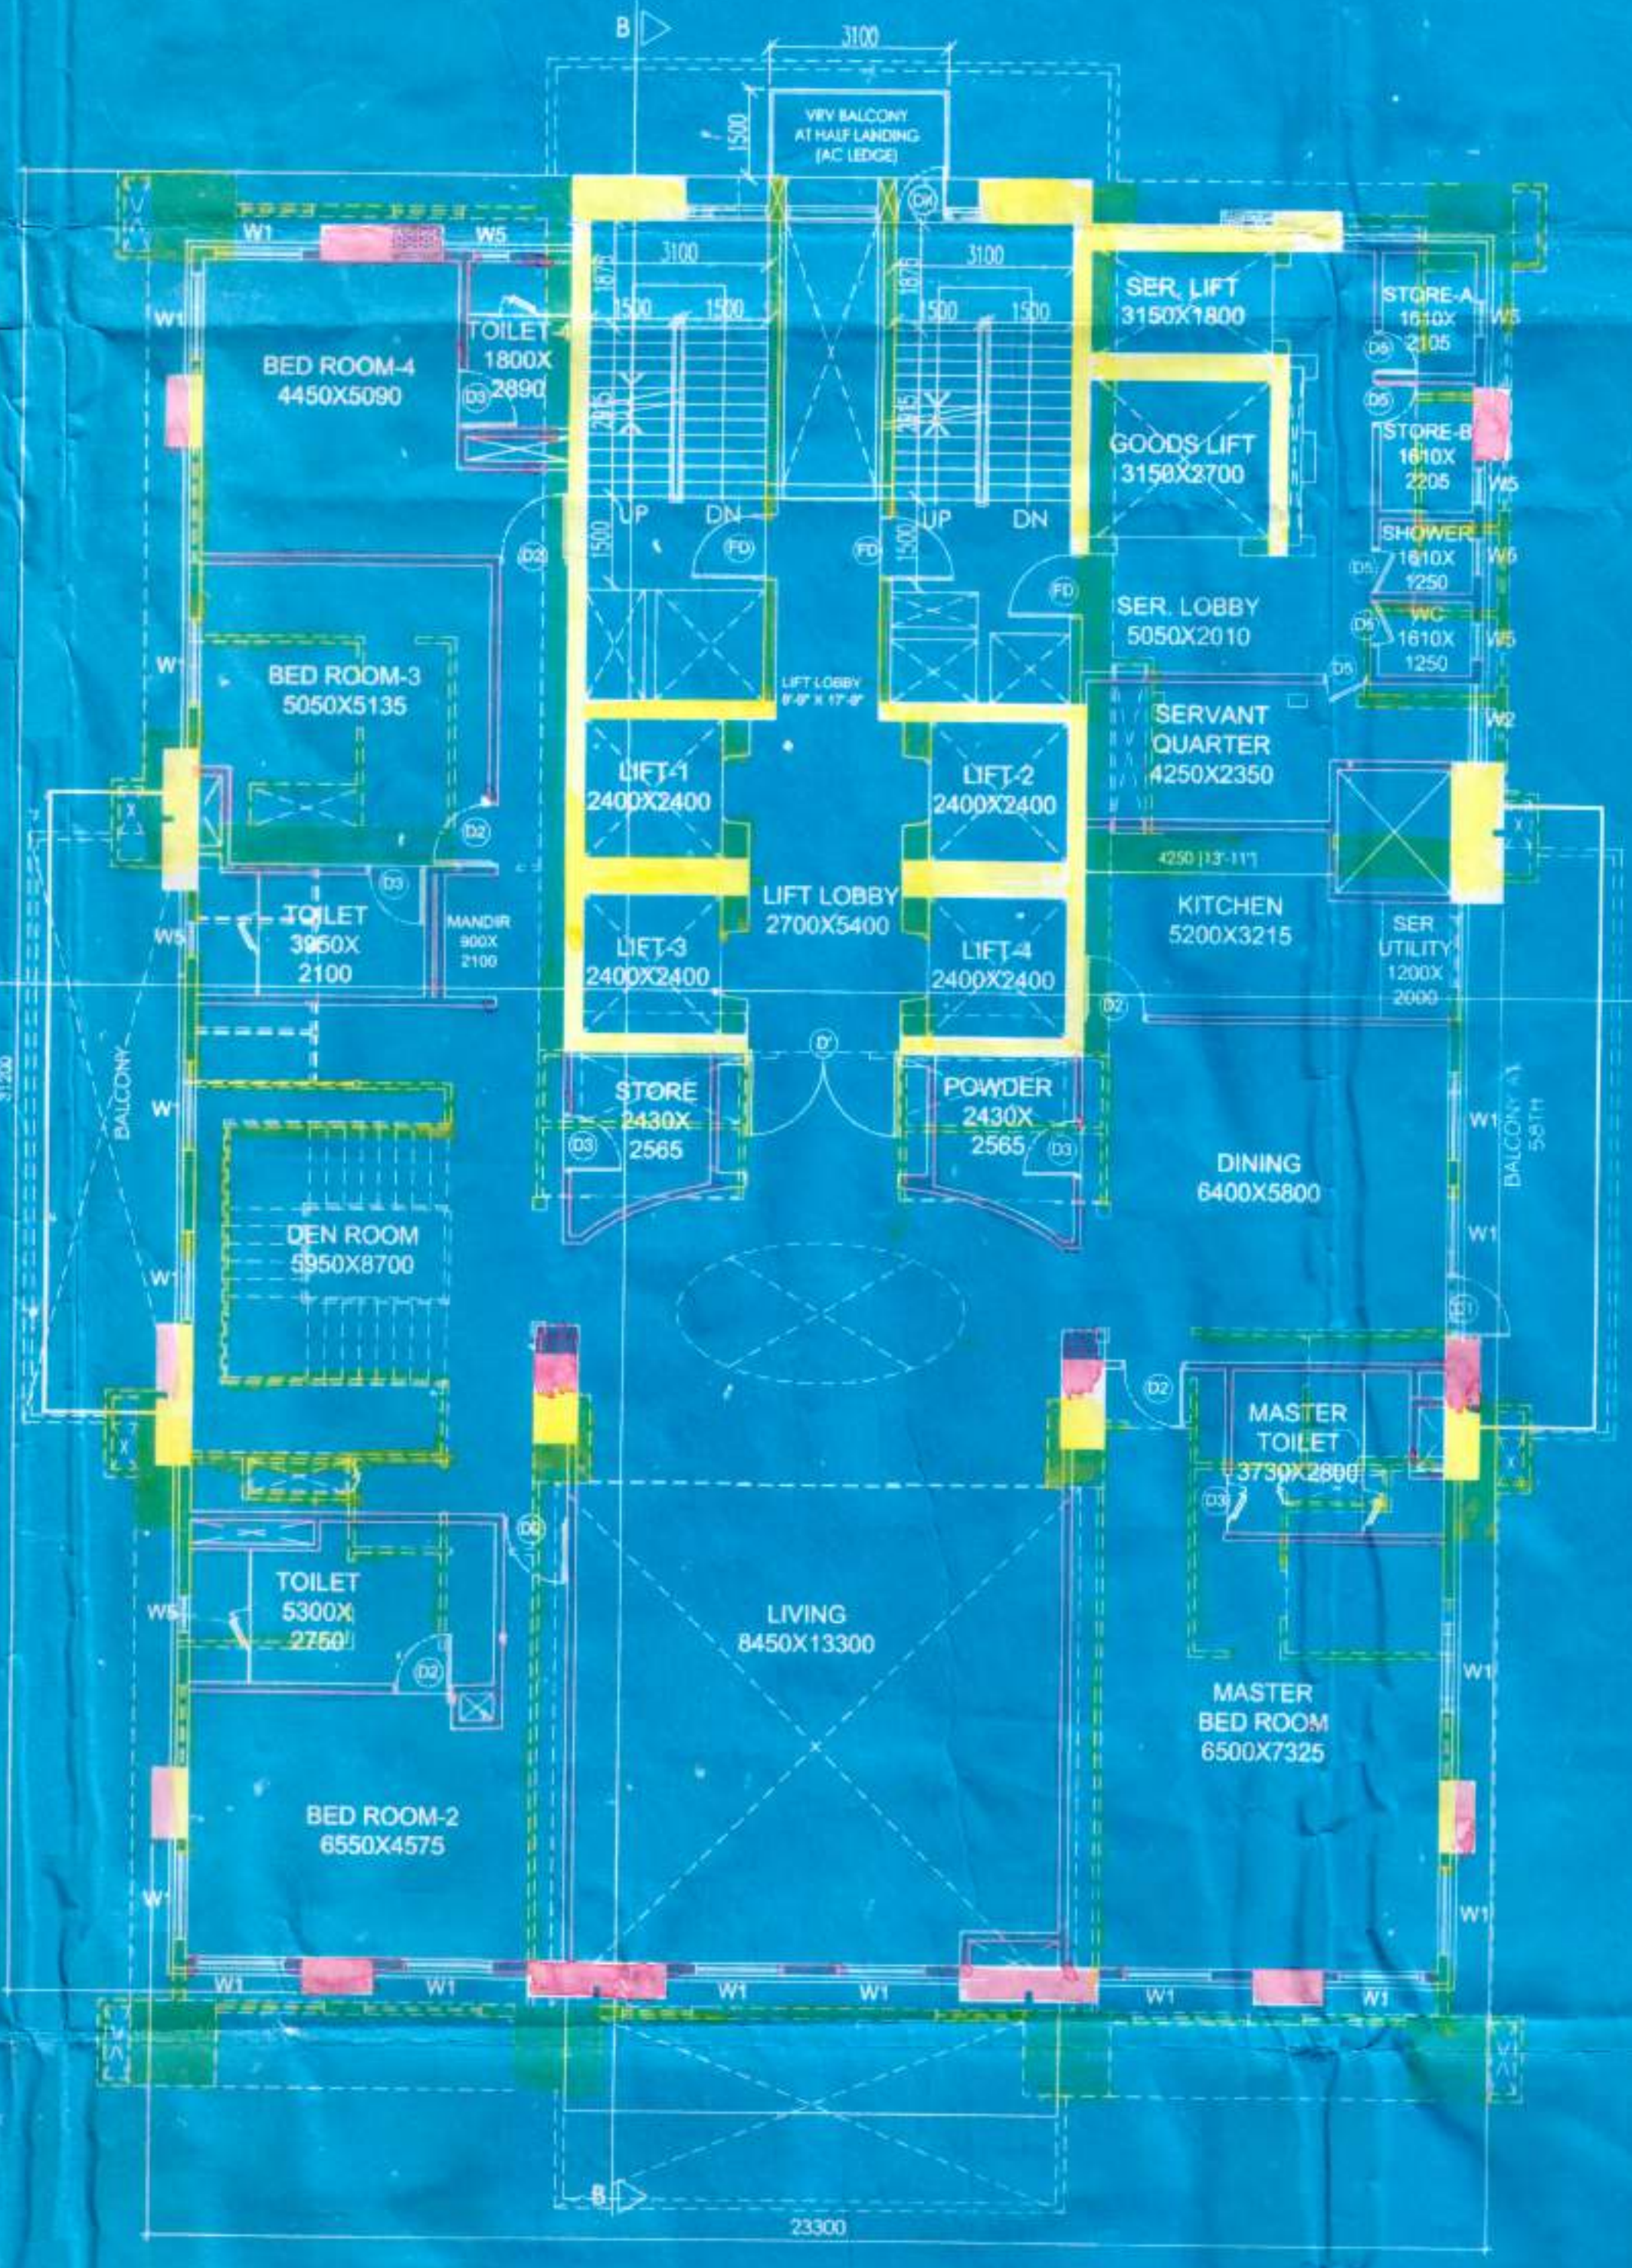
B
3100
VRV BALCONY
AT HALF LANDING
(AC LEDGE)
1500
W1
W5
3100
3100
1875
1875
1500
1500
1500
1500
SER. LIFT
3150X1800
STORE-A
1610X
2105
W5
D5
W1
TOILET
1800X
2890
D3
BED ROOM-4
4450X5090
D5
STORE-B
1610X
2205
W5
GOODS LIFT
3150X2700
UP
DN
UP
DN
FD
FD
D2
1500
1500
SHOWER
1610X
1250
W5
D5
FD
SER. LOBBY
5050X2010
WC
1610X
1250
W5
D5
D5
W1
BED ROOM-3
5050X5135
LIFT LOBBY
8'-0" X 17'-0"
SERVANT
QUARTER
4250X2350
W2
LIFT-1
2400X2400
LIFT-2
2400X2400
D2
D3
4250 (13'-11")
W5
TOILET
3950X
2100
MANDIR
900X
2100
LIFT LOBBY
2700X5400
KITCHEN
5200X3215
SER
UTILITY
1200X
2000
LIFT-3
2400X2400
LIFT-4
2400X2400
D2
3120
BALCONY
D'
W1
STORE
2430X
2565
D3
POWDER
2430X
2565
D3
W1
BALCONY AT 58TH
DINING
6400X5800
DEN ROOM
5950X8700
W1
W1
D1
D2
MASTER
TOILET
3730X2800
D3
D2
TOILET
5300X
2750
W5
D2
LIVING
8450X13300
W1
MASTER
BED ROOM
6500X7325
BED ROOM-2
6550X4575
W1
W1
W1
W1
W1
W1
W1
W1
B
23300